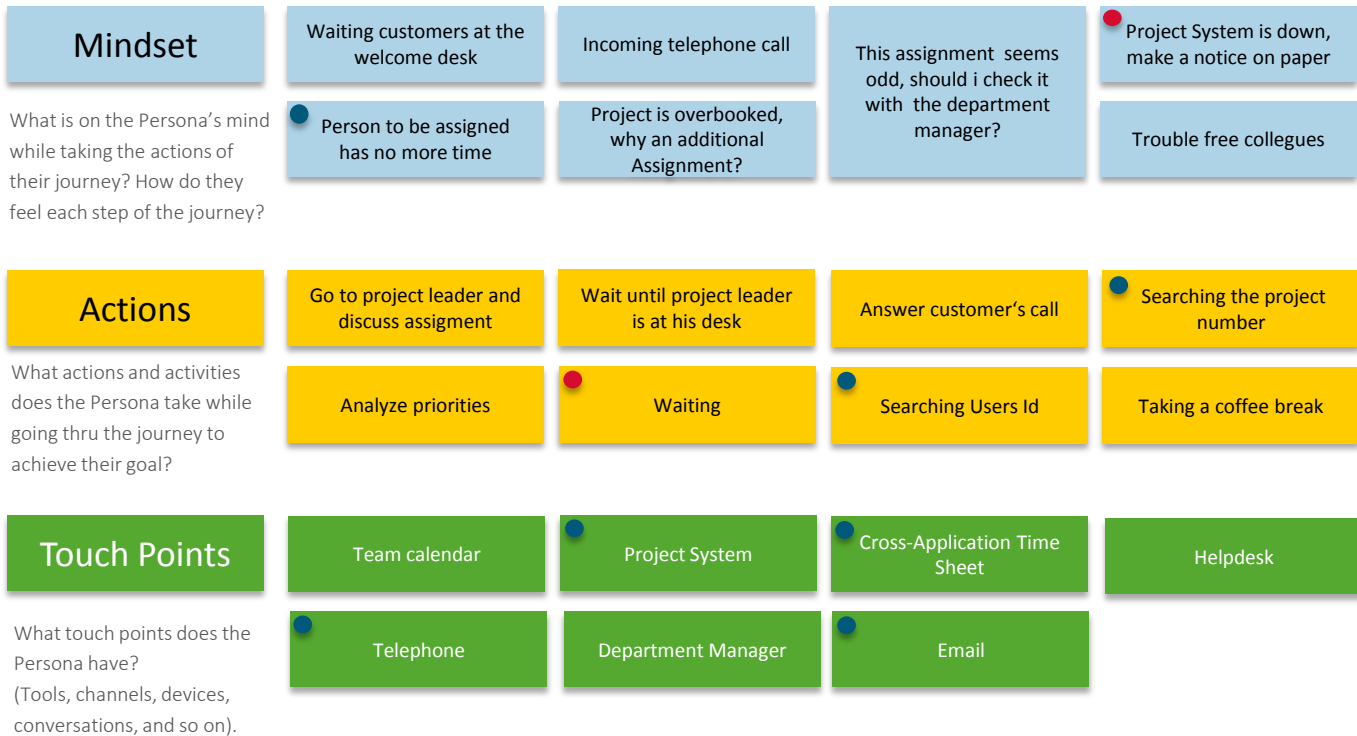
Mindset

What is on the Persona's mind while taking the actions of their journey? How do they feel each step of the journey?

Waiting customers at the welcome desk

Person to be assigned has no more time

Incoming telephone call

Project is overbooked, why an additional Assignment?

This assignment seems odd, should i check it with the department manager?

Project System is down, make a notice on paper

Trouble free collegues

Actions

What actions and activities does the Persona take while going thru the journey to achieve their goal?

Go to project leader and discuss assigment

Analyze priorities

Wait until project leader is at his desk

Waiting

Answer customer's call

Searching Users Id

Searching the project number

Taking a coffee break

Touch Points

What touch points does the Persona have?
(Tools, channels, devices, conversations, and so on).

Team calendar

Telephone

Project System

Department Manager

Cross-Application Time Sheet

Email

Helpdesk